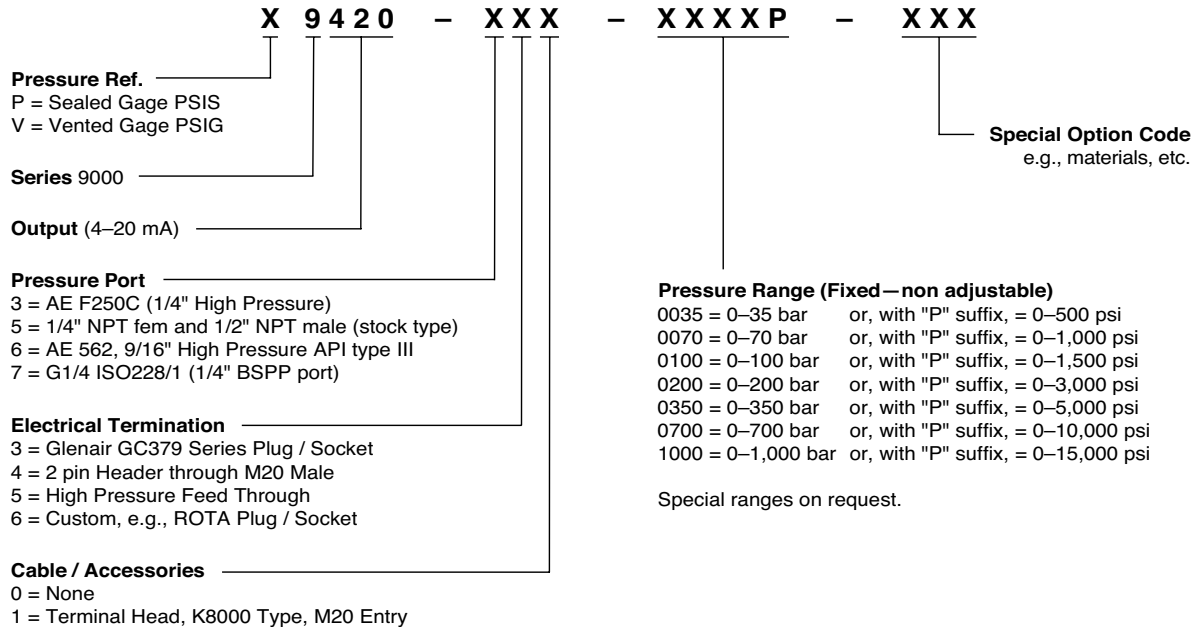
X 9420 – XXX – XXXXP – XXX

**Pressure Ref.**
P = Sealed Gage PSIS
V = Vented Gage PSIG

**Series** 9000

**Output** (4–20 mA)

**Pressure Port**
3 = AE F250C (1/4" High Pressure)
5 = 1/4" NPT fem and 1/2" NPT male (stock type)
6 = AE 562, 9/16" High Pressure API type III
7 = G1/4 ISO228/1 (1/4" BSPP port)

**Electrical Termination**
3 = Glenair GC379 Series Plug / Socket
4 = 2 pin Header through M20 Male
5 = High Pressure Feed Through
6 = Custom, e.g., ROTA Plug / Socket

**Cable / Accessories**
0 = None
1 = Terminal Head, K8000 Type, M20 Entry

**Special Option Code**
e.g., materials, etc.

**Pressure Range (Fixed—non adjustable)**
0035 = 0–35 bar or, with "P" suffix, = 0–500 psi
0070 = 0–70 bar or, with "P" suffix, = 0–1,000 psi
0100 = 0–100 bar or, with "P" suffix, = 0–1,500 psi
0200 = 0–200 bar or, with "P" suffix, = 0–3,000 psi
0350 = 0–350 bar or, with "P" suffix, = 0–5,000 psi
0700 = 0–700 bar or, with "P" suffix, = 0–10,000 psi
1000 = 0–1,000 bar or, with "P" suffix, = 0–15,000 psi

Special ranges on request.